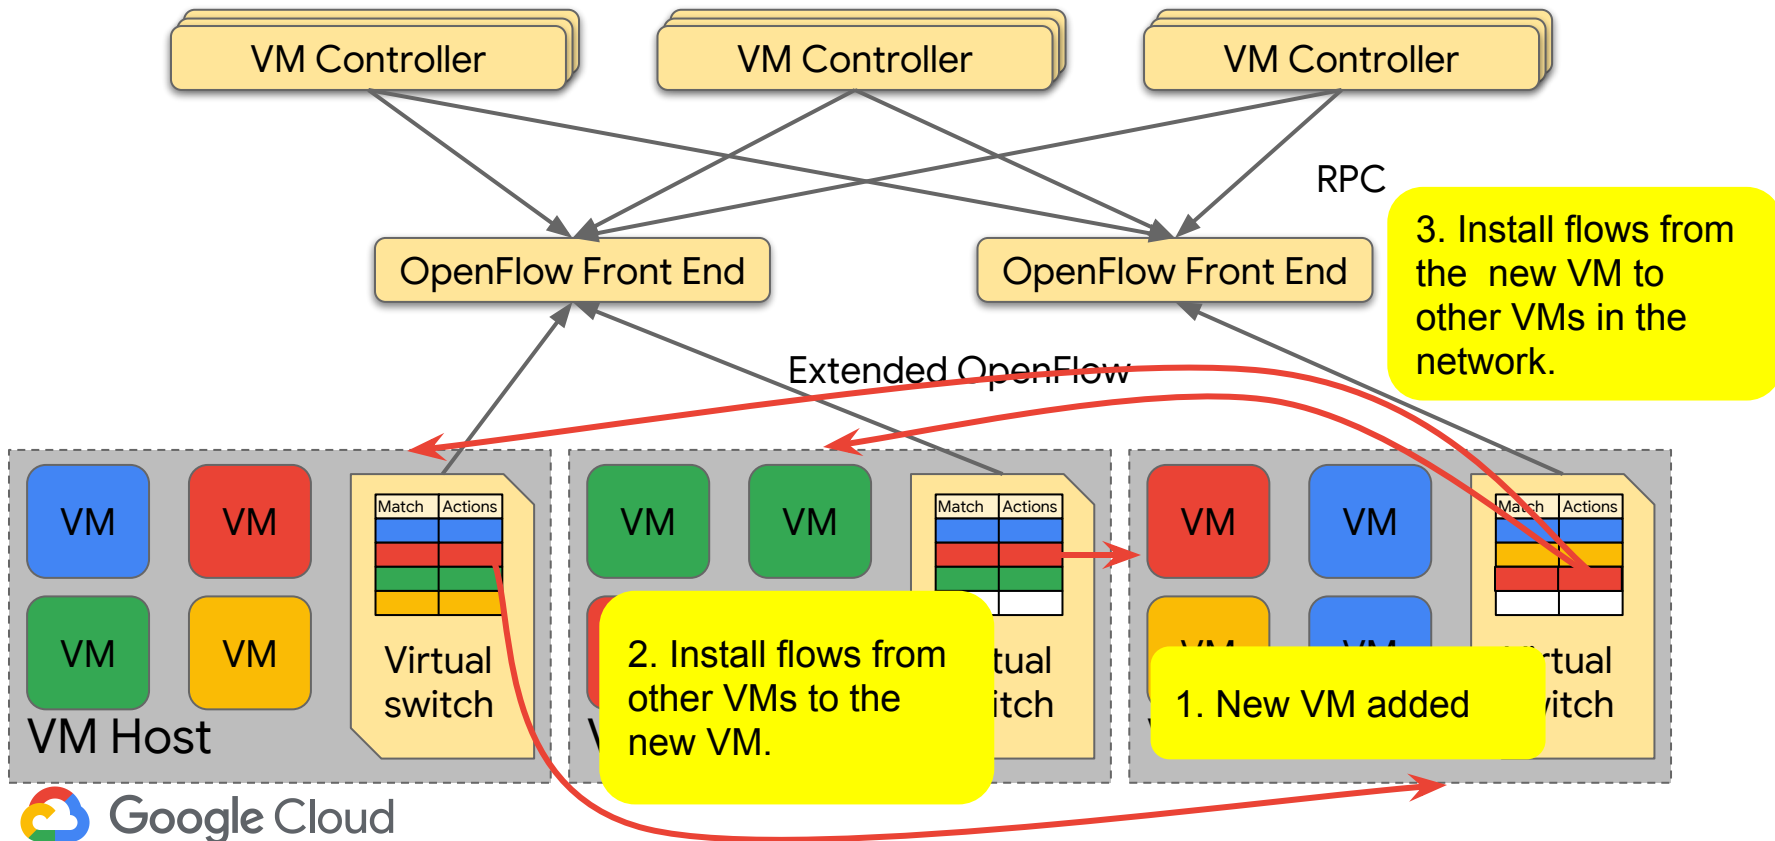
VM Controller

VM Controller

VM Controller

RPC

3. Install flows from the new VM to other VMs in the network.

OpenFlow Front End

OpenFlow Front End

Extended OpenFlow

VM

VM

Match | Actions

Virtual switch

VM

VM

VM Host

VM

VM

Match | Actions

tual itch

VM

VM

Match | Actions

rtual witch

2. Install flows from other VMs to the new VM.

1. New VM added

Google Cloud